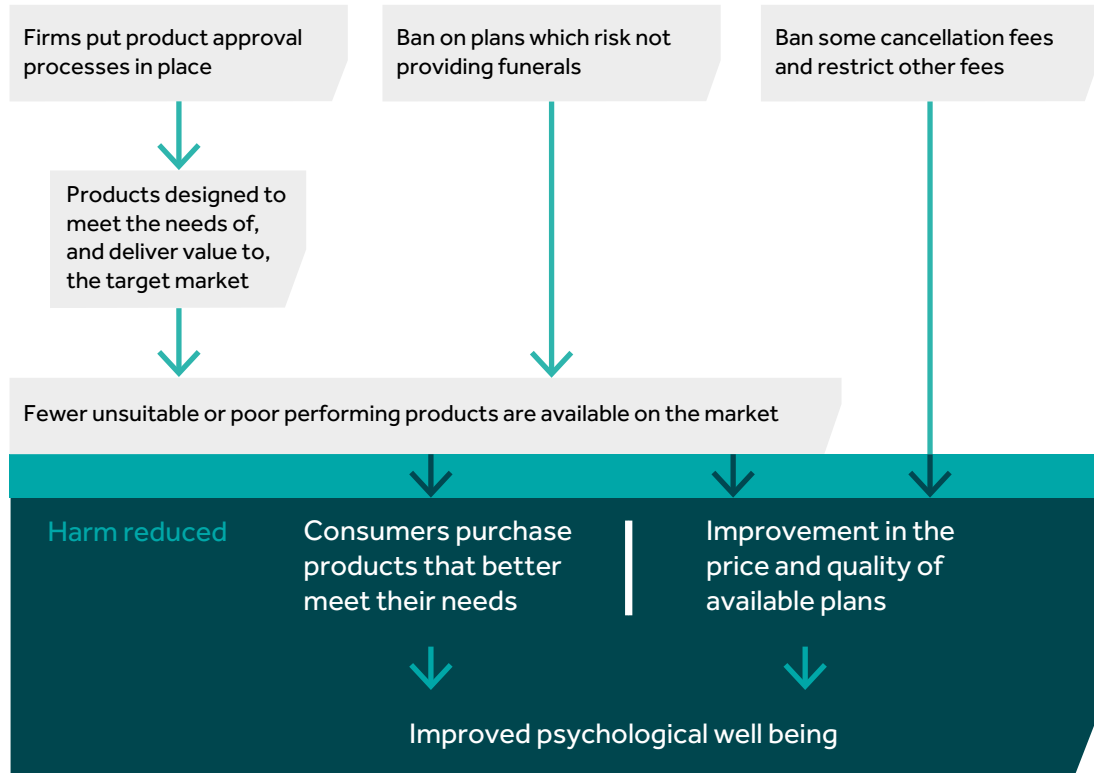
Firms put product approval processes in place

Ban on plans which risk not providing funerals

Ban some cancellation fees and restrict other fees

Products designed to meet the needs of, and deliver value to, the target market

Fewer unsuitable or poor performing products are available on the market

Harm reduced

Consumers purchase products that better meet their needs

Improvement in the price and quality of available plans

Improved psychological well being